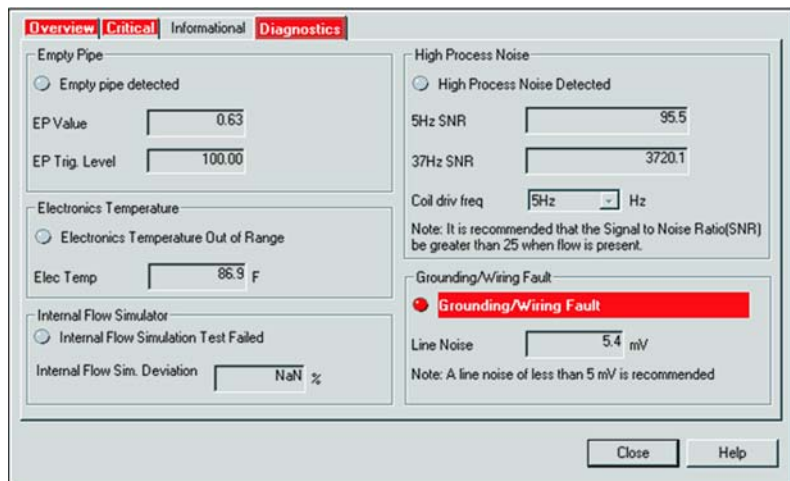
Overview Critical Informational Diagnostics

Empty Pipe
Empty pipe detected
EP Value 0.63
EP Trig. Level 100.00

Electronics Temperature
Electronics Temperature Out of Range
Elec Temp 86.9 F

Internal Flow Simulator
Internal Flow Simulation Test Failed
Internal Flow Sim. Deviation NaN %

High Process Noise
High Process Noise Detected
5Hz SNR 95.5
37Hz SNR 3720.1
Coil driv freq 5Hz Hz
Note: It is recommended that the Signal to Noise Ratio(SNR) be greater than 25 when flow is present.

Grounding/Wiring Fault
Grounding/Wiring Fault
Line Noise 5.4 mV
Note: A line noise of less than 5 mV is recommended

Close Help